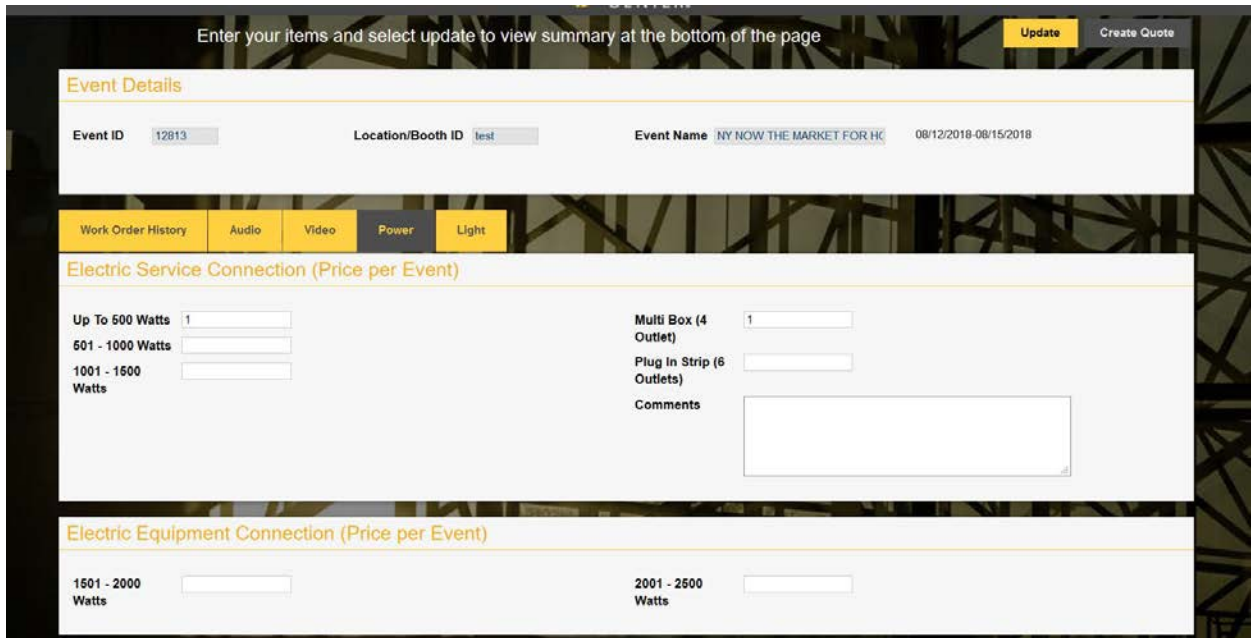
Enter your items and select update to view summary at the bottom of the page

Update

Create Quote

Event Details

Event ID 12813

Location/Booth ID test

Event Name NY NOW THE MARKET FOR HO

08/12/2018-08/15/2018

Work Order History

Audio

Video

Power

Light

Electric Service Connection (Price per Event)

Up To 500 Watts 1

501 - 1000 Watts

1001 - 1500 Watts

Multi Box (4 Outlet) 1

Plug In Strip (6 Outlets)

Comments

Electric Equipment Connection (Price per Event)

1501 - 2000 Watts

2001 - 2500 Watts